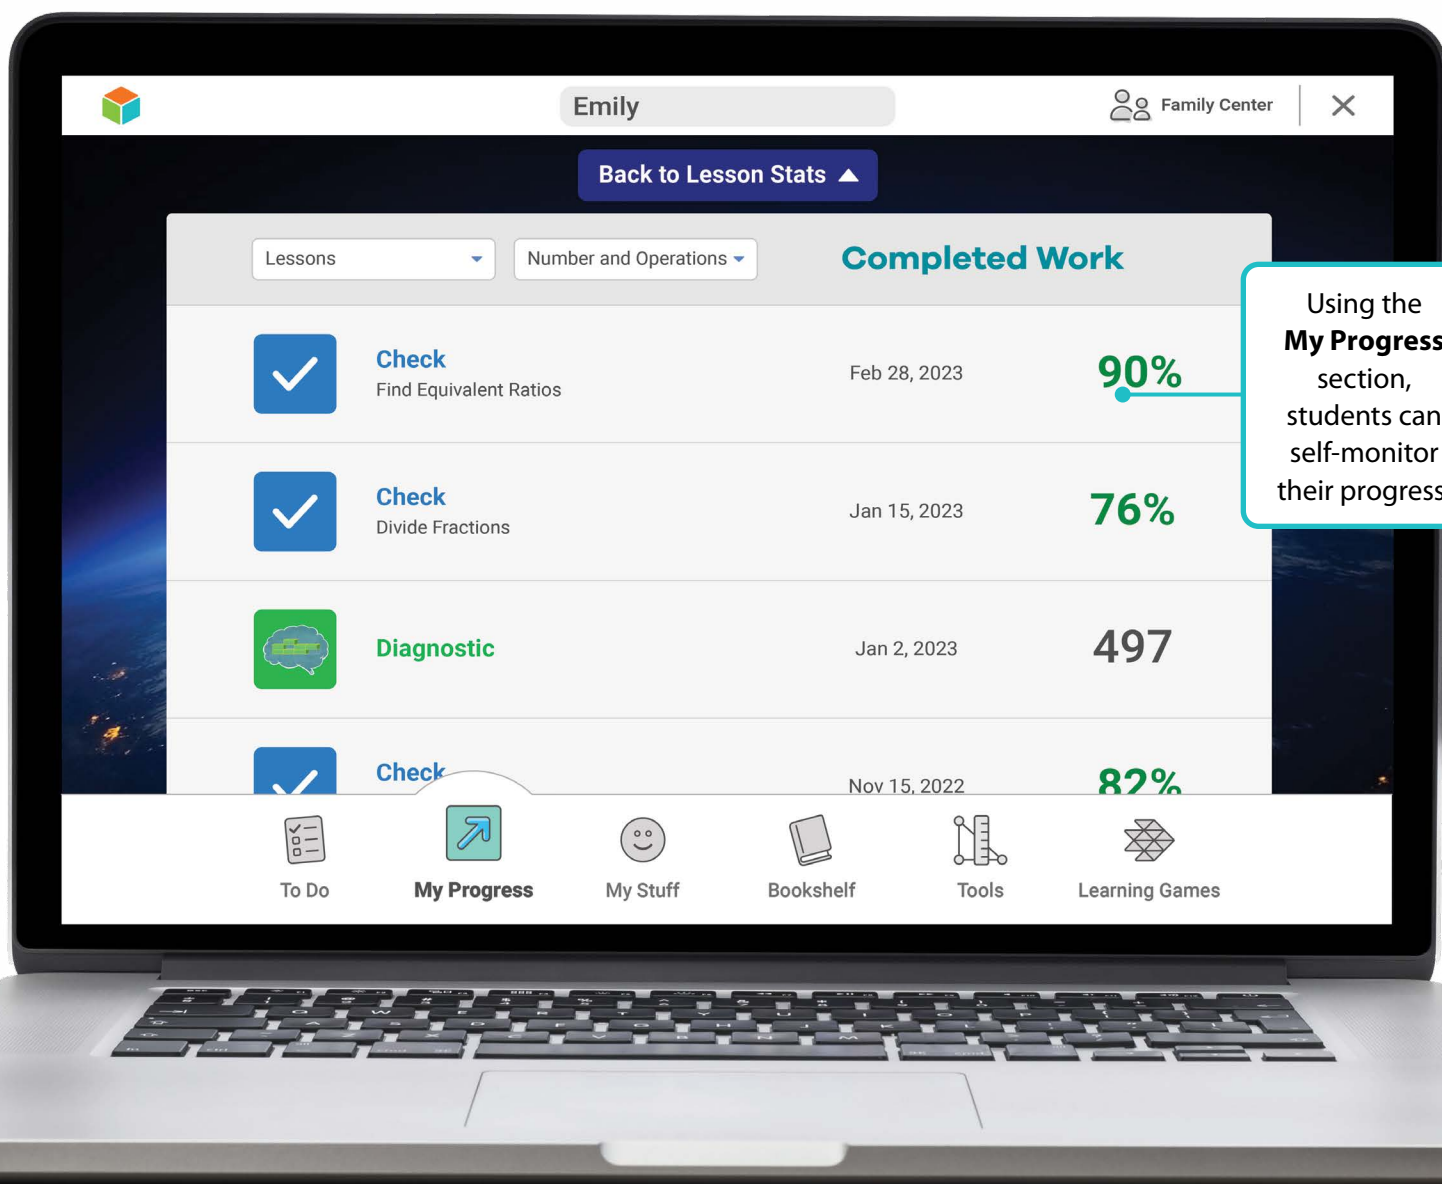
Emily

Family Center

Back to Lesson Stats

Lessons

Number and Operations

Completed Work

Check
Find Equivalent Ratios
Feb 28, 2023
90%

Check
Divide Fractions
Jan 15, 2023
76%

Diagnostic
Jan 2, 2023
497

Check
Nov 15, 2022
82%

To Do
My Progress
My Stuff
Bookshelf
Tools
Learning Games

Using the **My Progress** section, students can self-monitor their progress